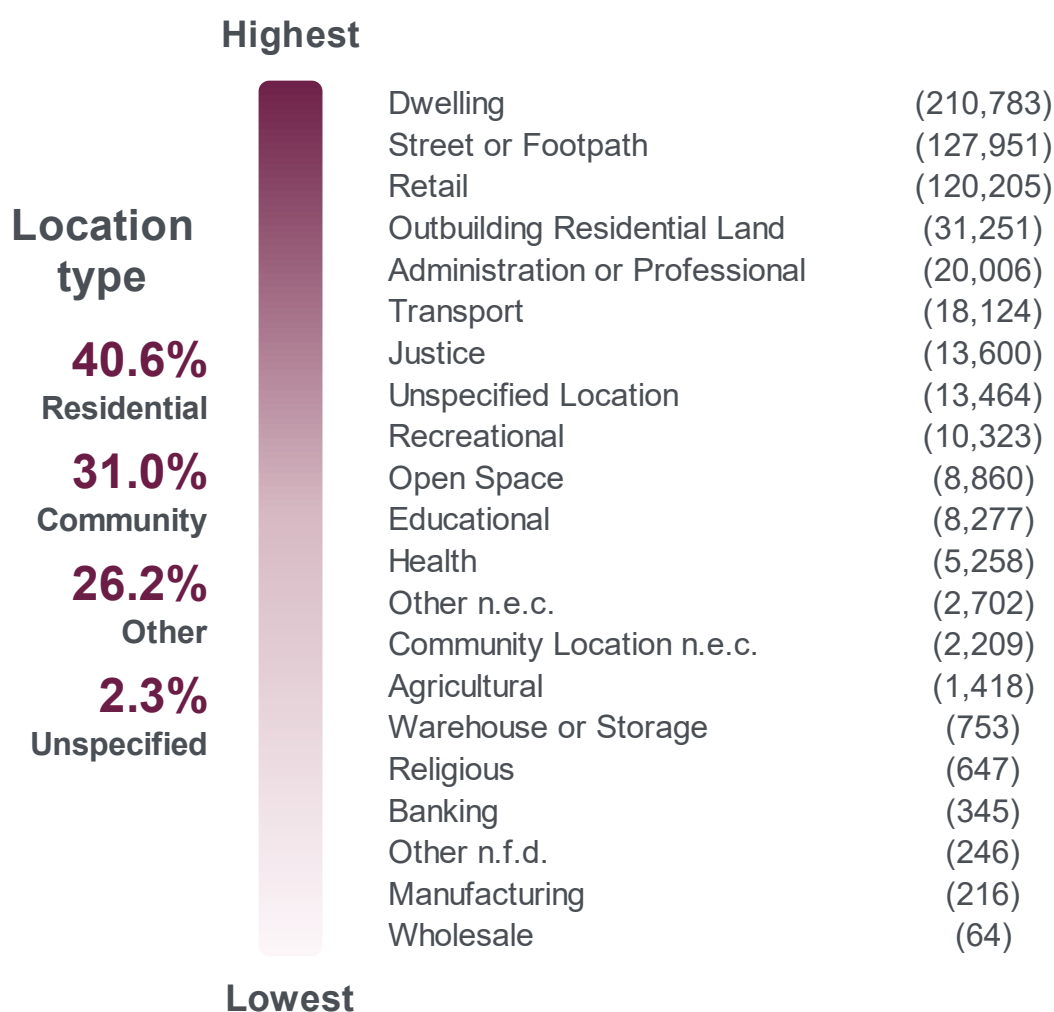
Location type

40.6%
Residential

31.0%
Community

26.2%
Other

2.3%
Unspecified

Highest

| | |
|---|---|
| Dwelling | (210,783) |
| Street or Footpath | (127,951) |
| Retail | (120,205) |
| Outbuilding Residential Land | (31,251) |
| Administration or Professional | (20,006) |
| Transport | (18,124) |
| Justice | (13,600) |
| Unspecified Location | (13,464) |
| Recreational | (10,323) |
| Open Space | (8,860) |
| Educational | (8,277) |
| Health | (5,258) |
| Other n.e.c. | (2,702) |
| Community Location n.e.c. | (2,209) |
| Agricultural | (1,418) |
| Warehouse or Storage | (753) |
| Religious | (647) |
| Banking | (345) |
| Other n.f.d. | (246) |
| Manufacturing | (216) |
| Wholesale | (64) |

Lowest